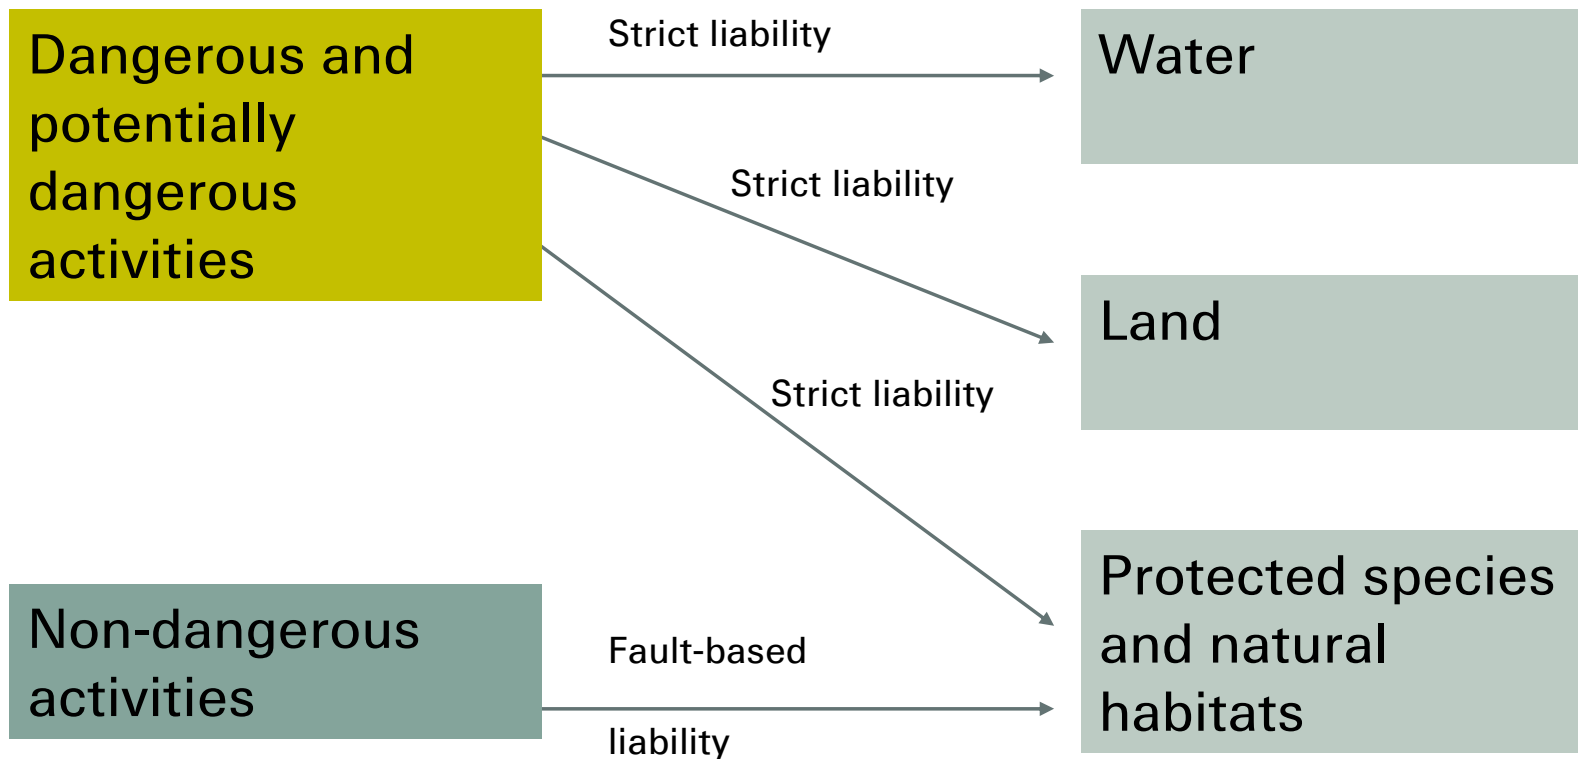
Dangerous and potentially dangerous activities

Strict liability

Water

Strict liability

Land

Strict liability

Non-dangerous activities

Fault-based liability

Protected species and natural habitats